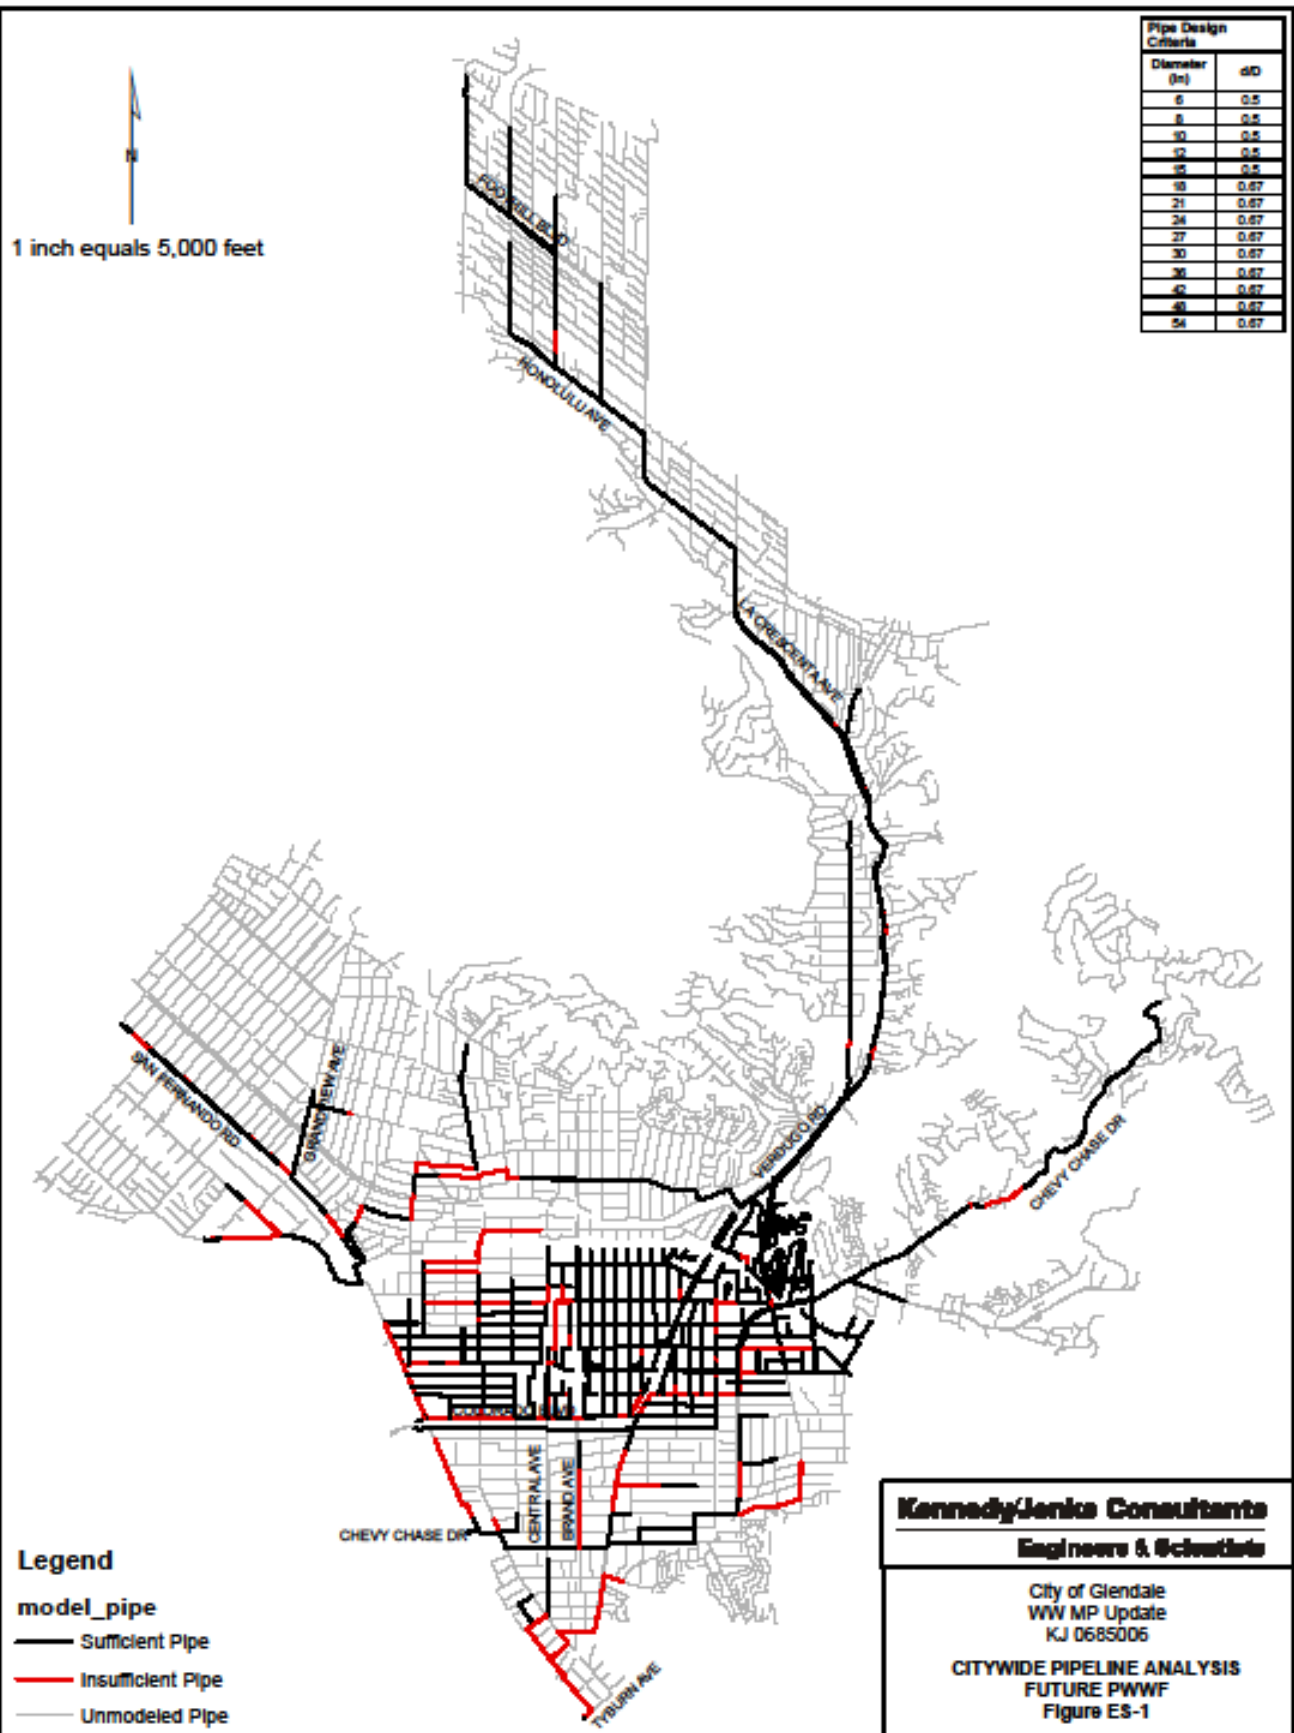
N

1 inch equals 5,000 feet

Pipe Design Criteria

| Diameter (in) | d/D |
|---|---|
| 6 | 0.5 |
| 8 | 0.5 |
| 10 | 0.5 |
| 12 | 0.5 |
| 15 | 0.5 |
| 18 | 0.67 |
| 21 | 0.67 |
| 24 | 0.67 |
| 27 | 0.67 |
| 30 | 0.67 |
| 36 | 0.67 |
| 42 | 0.67 |
| 48 | 0.67 |
| 54 | 0.67 |

FOOTHILL BLVD

HONOLULU AVE

LA CRESCENTA AVE

SAN FERNANDO RD

GRANDVIEW AVE

VERDUGO RD

CHEVY CHASE DR

COLORADO BLVD

CENTRAL AVE

BRAND AVE

CHEVY CHASE DR

TYBURN AVE

Legend

model_pipe

Sufficient Pipe

Insufficient Pipe

Unmodeled Pipe

Kennedy/Jenks Consultants

Engineers & Scientists

City of Glendale
WW MP Update
KJ 0685006

CITYWIDE PIPELINE ANALYSIS
FUTURE PWWF
Figure ES-1